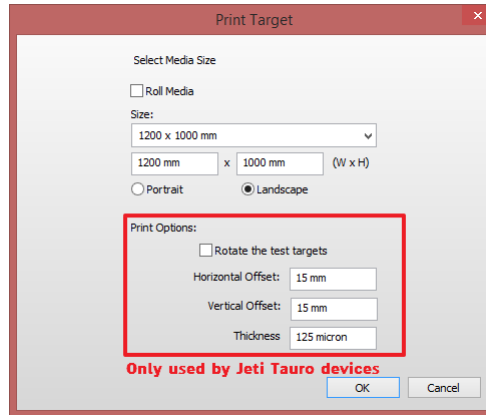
Print Target

Select Media Size

Roll Media

Size:

1200 x 1000 mm

1200 mm x 1000 mm (W x H)

Portrait Landscape

Print Options:

Rotate the test targets

Horizontal Offset: 15 mm

Vertical Offset: 15 mm

Thickness 125 micron

Only used by Jeti Tauro devices

OK Cancel